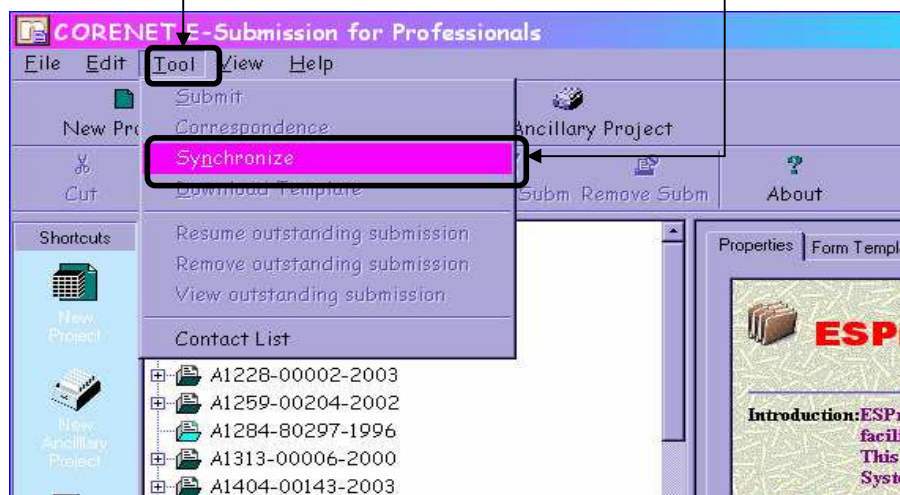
CORENET E-Submission for Professionals

File Edit Tool View Help

New Pr

Cut

Submit
Correspondence
Synchronize
Download Template

Resume outstanding submission
Remove outstanding submission
View outstanding submission

Contact List

Ancillary Project

Subm Remove Subm

About

Shortcuts

New Project

New Ancillary Project

A1228-00002-2003
A1259-00204-2002
A1284-80297-1996
A1313-00006-2000
A1404-00143-2003

Properties Form Templ

ESP

Introduction: ESP
facil
This
Syst